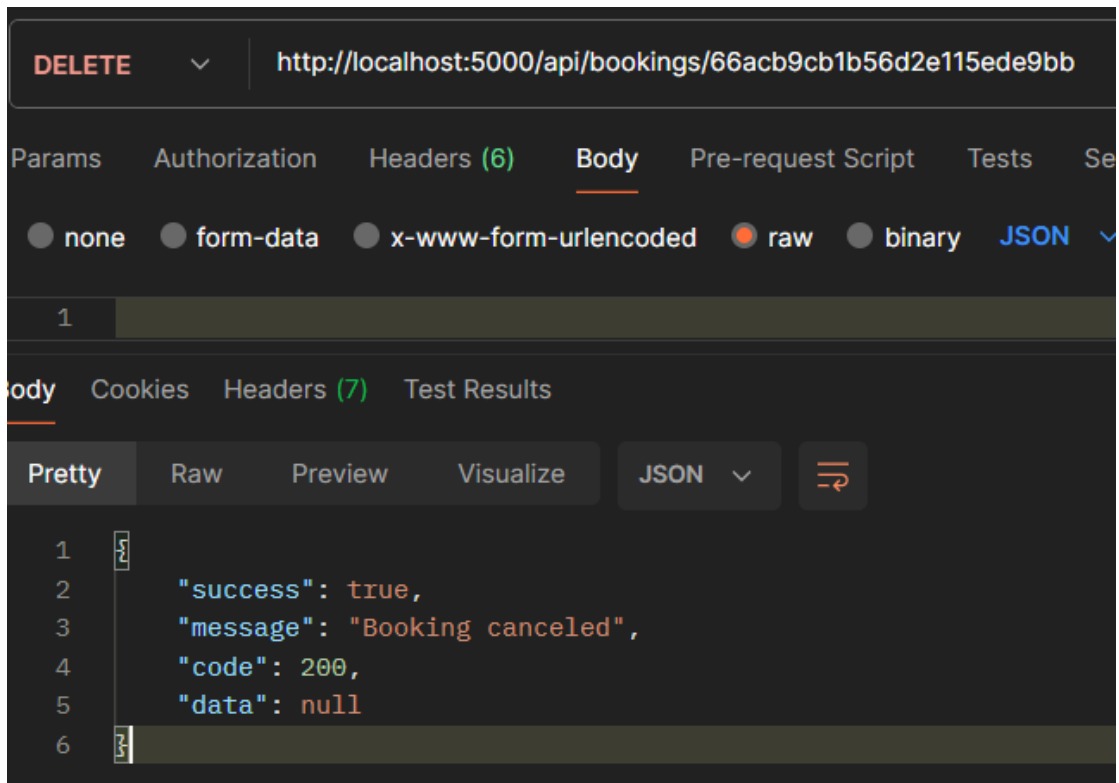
DELETE
http://localhost:5000/api/bookings/66acb9cb1b56d2e115ede9bb

Params Authorization Headers (6) Body Pre-request Script Tests Se

none form-data x-www-form-urlencoded raw binary JSON

1

ody Cookies Headers (7) Test Results

Pretty Raw Preview Visualize JSON

1 {
2 "success": true,
3 "message": "Booking canceled",
4 "code": 200,
5 "data": null
6 }